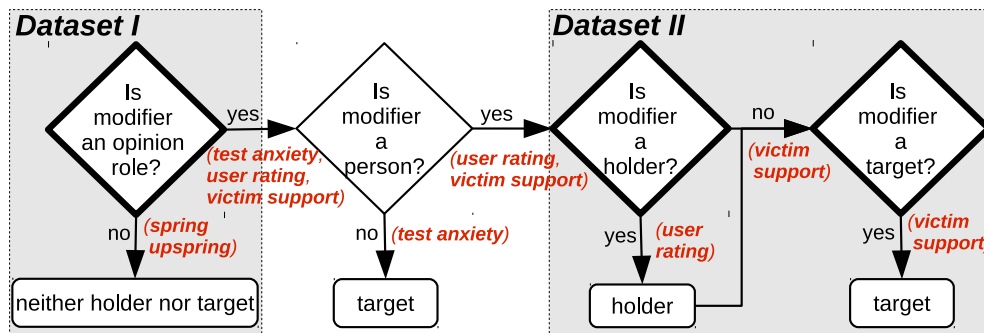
Dataset I

Is modifier an opinion role?

yes

(test anxiety, user rating, victim support)

no

(spring upspring)

neither holder nor target

Is modifier a person?

yes

(user rating, victim support)

no

(test anxiety)

target

Dataset II

Is modifier a holder?

no

(victim support)

yes

(user rating)

holder

Is modifier a target?

yes

(victim support)

target